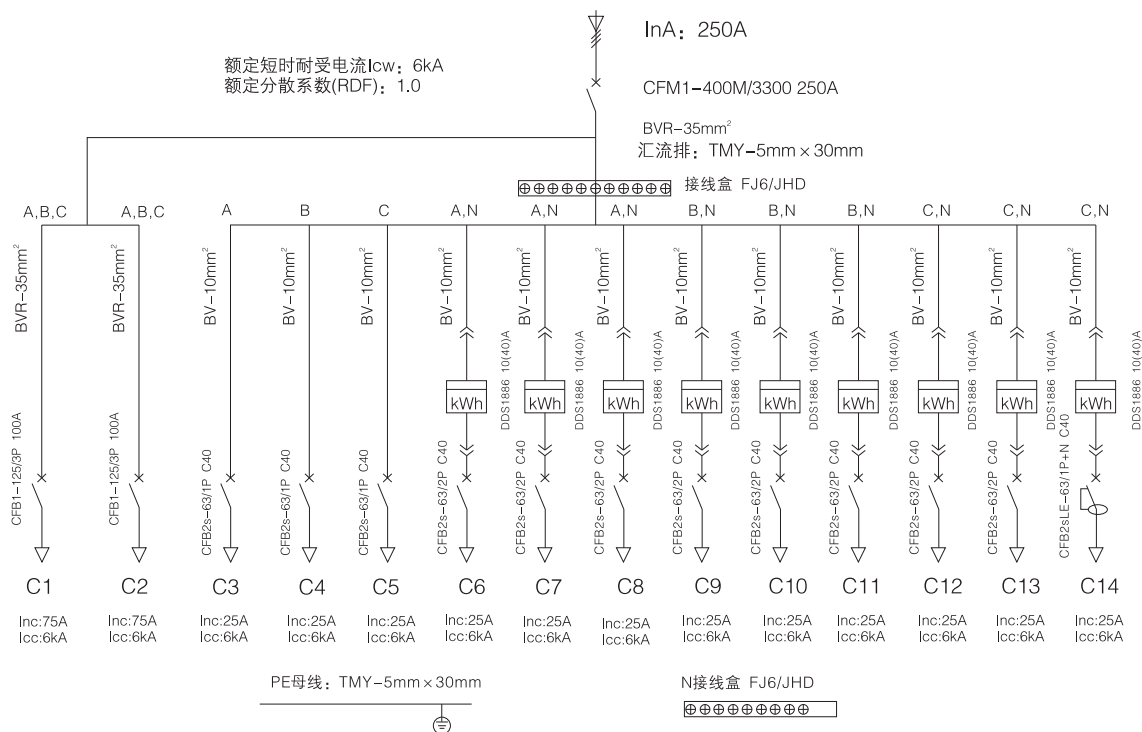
InA：250A

额定短时耐受电流Icw：6kA
额定分散系数(RDF)：1.0

CFM1-400M/3300 250A

BVR-35mm$^2$
汇流排：TMY-5mm×30mm

接线盒 FJ6/JHD

A,B,C　A,B,C　A　B　C　A,N　A,N　A,N　B,N　B,N　B,N　C,N　C,N　C,N

BVR-35mm$^2$　BVR-35mm$^2$　BV-10mm$^2$　BV-10mm$^2$　BV-10mm$^2$　BV-10mm$^2$　BV-10mm$^2$　BV-10mm$^2$　BV-10mm$^2$　BV-10mm$^2$　BV-10mm$^2$　BV-10mm$^2$　BV-10mm$^2$　BV-10mm$^2$

DDS1886 10(40)A　kWh　DDS1886 10(40)A　kWh　DDS1886 10(40)A　kWh　DDS1886 10(40)A　kWh　DDS1886 10(40)A　kWh　DDS1886 10(40)A　kWh　DDS1886 10(40)A　kWh　DDS1886 10(40)A　kWh　DDS1886 10(40)A　kWh

CFB1-125/3P 100A　CFB1-125/3P 100A　CFB2s-63/1P C40　CFB2s-63/1P C40　CFB2s-63/1P C40　CFB2s-63/2P C40　CFB2s-63/2P C40　CFB2s-63/2P C40　CFB2s-63/2P C40　CFB2s-63/2P C40　CFB2s-63/2P C40　CFB2s-63/2P C40　CFB2s-63/2P C40　CFB2sLE-63/1P+N C40

C1　C2　C3　C4　C5　C6　C7　C8　C9　C10　C11　C12　C13　C14

Inc:75A Icc:6kA　Inc:75A Icc:6kA　Inc:25A Icc:6kA　Inc:25A Icc:6kA　Inc:25A Icc:6kA　Inc:25A Icc:6kA　Inc:25A Icc:6kA　Inc:25A Icc:6kA　Inc:25A Icc:6kA　Inc:25A Icc:6kA　Inc:25A Icc:6kA　Inc:25A Icc:6kA　Inc:25A Icc:6kA　Inc:25A Icc:6kA

PE母线：TMY-5mm×30mm

N接线盒 FJ6/JHD